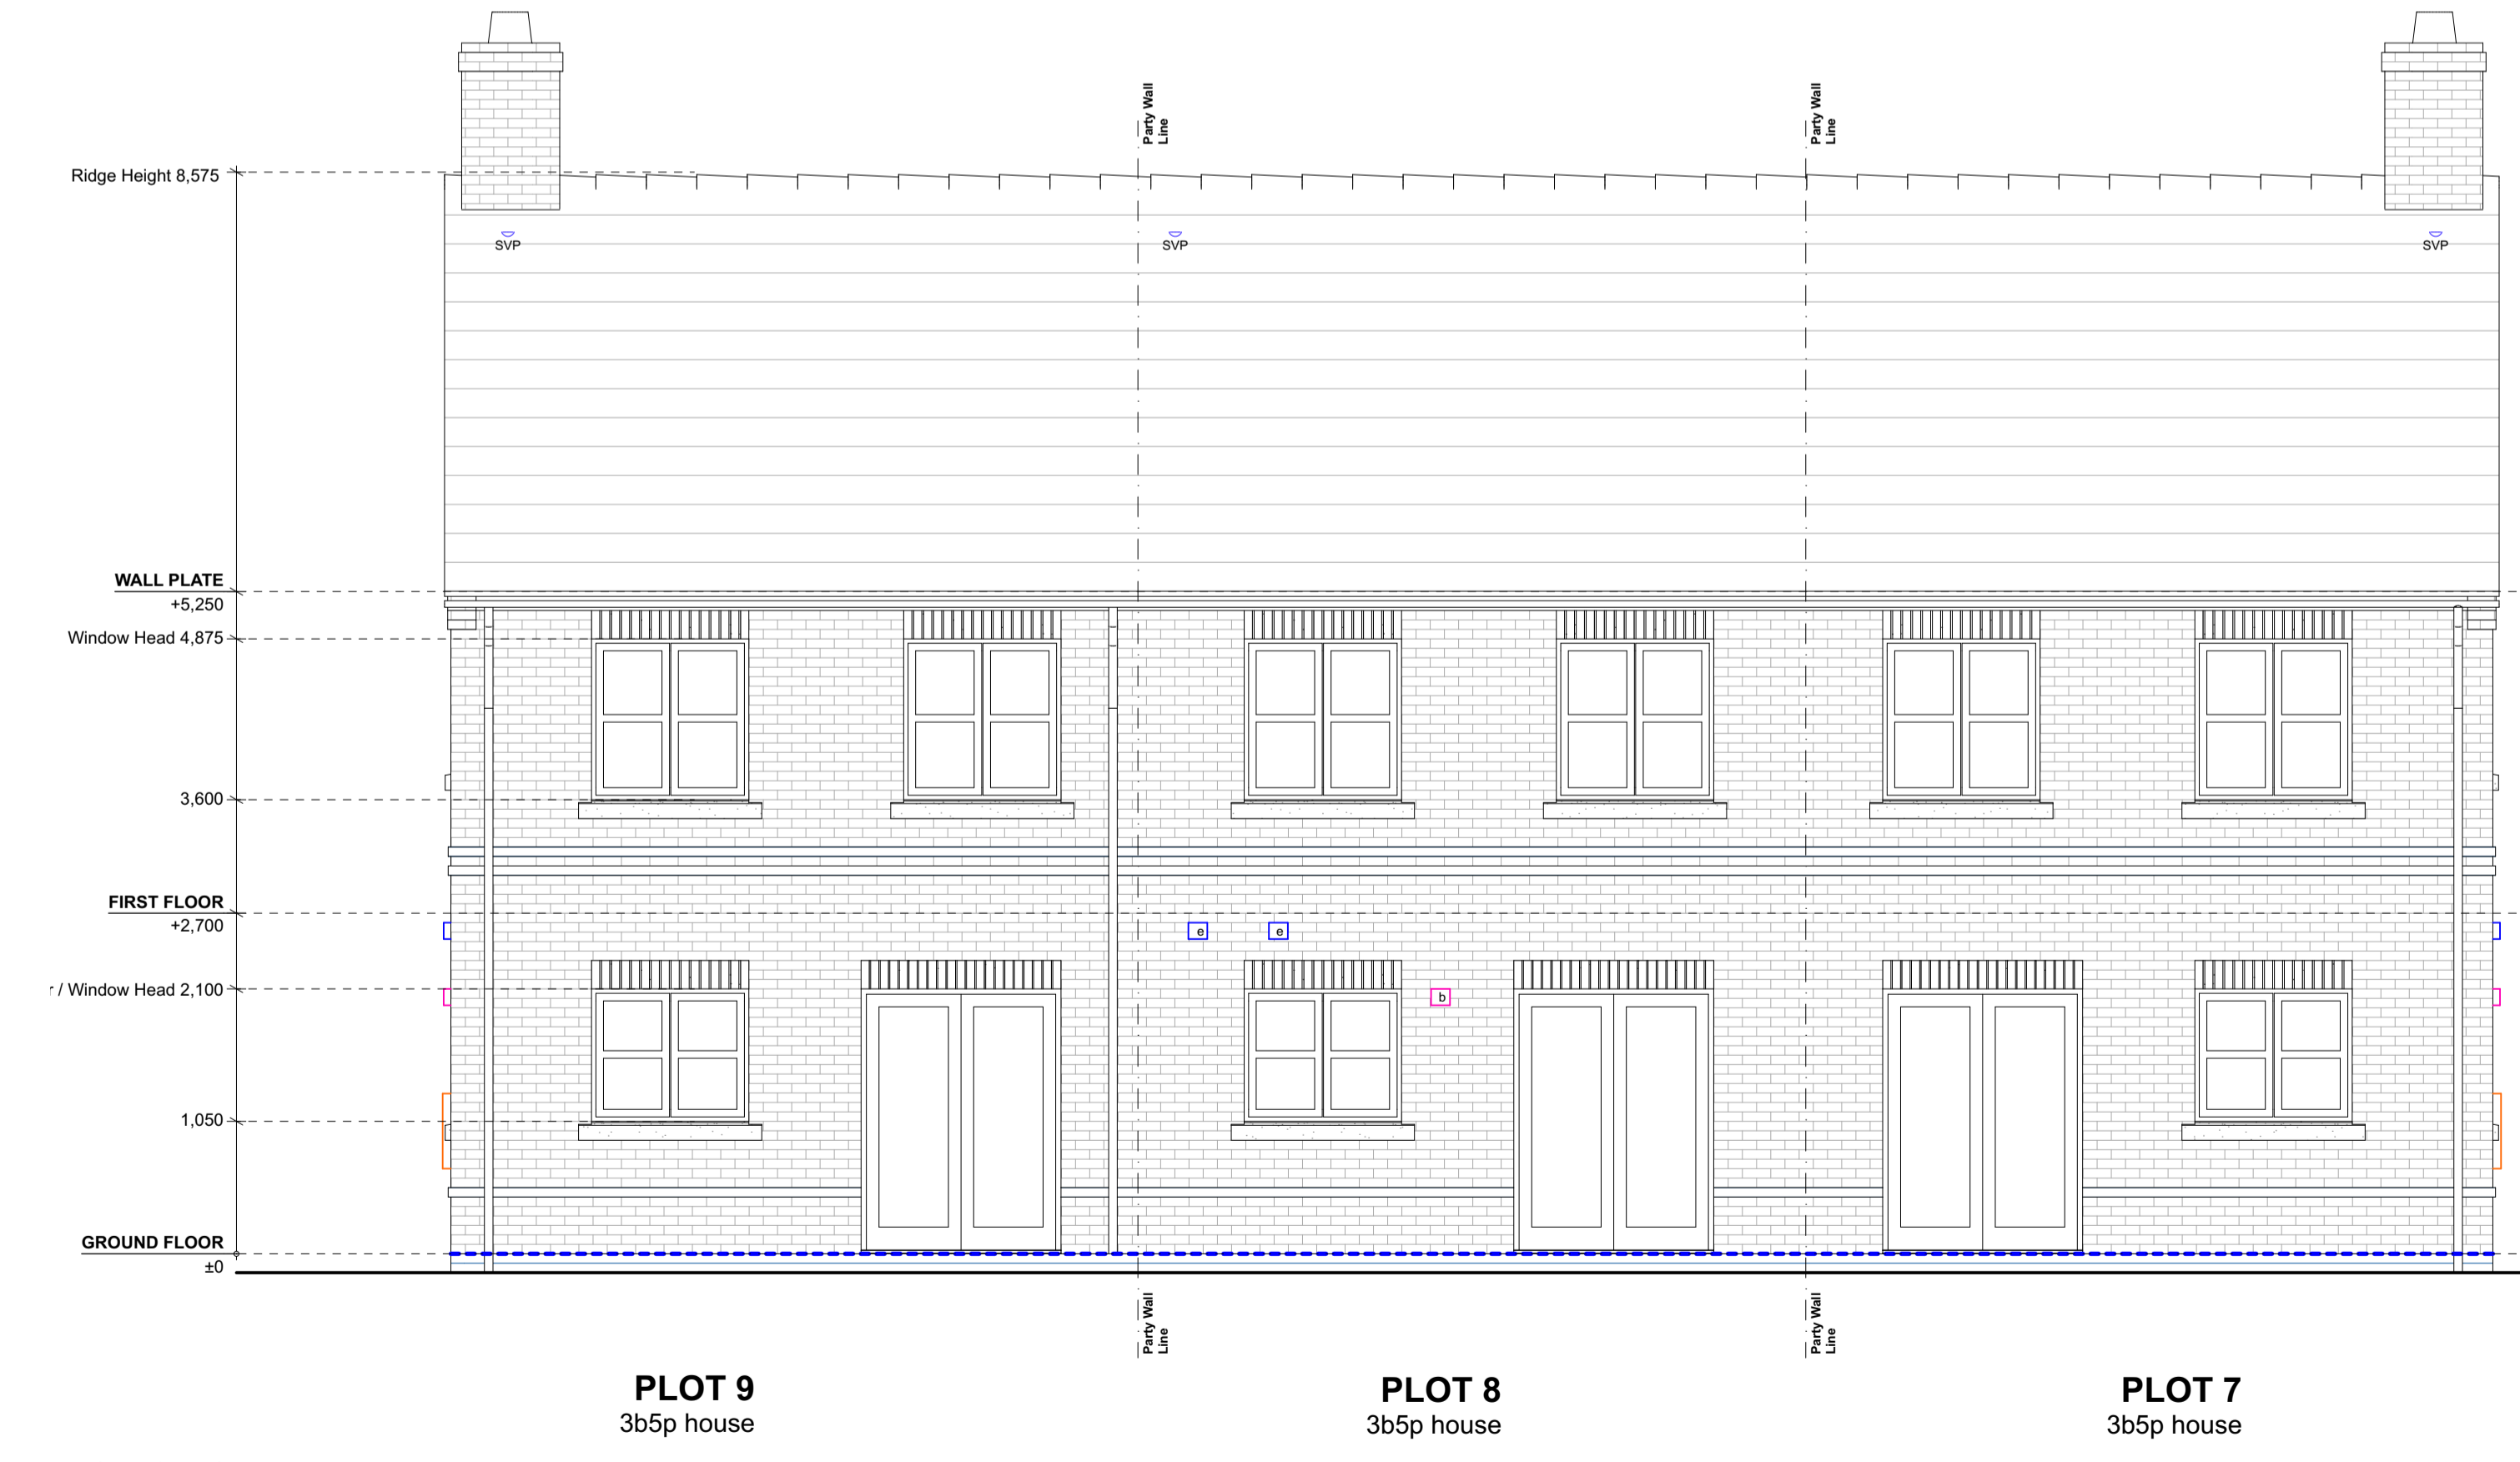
Party Wall Line

Party Wall Line

Ridge Height 8,575

SVP

SVP

SVP

WALL PLATE
+5,250

Window Head 4,875

3,600

FIRST FLOOR
+2,700

e

e

r / Window Head 2,100

b

1,050

GROUND FLOOR
±0

Party Wall Line

Party Wall Line

PLOT 9
3b5p house

PLOT 8
3b5p house

PLOT 7
3b5p house